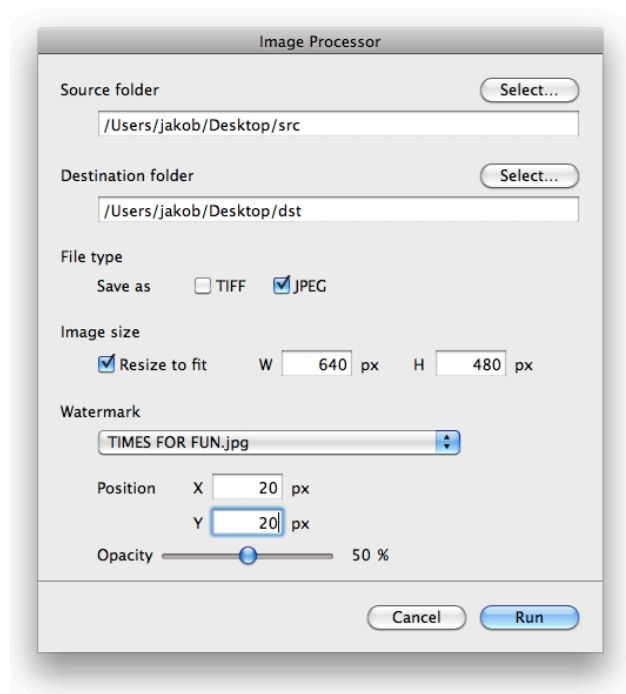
Image Processor

Source folder

Select...

/Users/jakob/Desktop/src

Destination folder

Select...

/Users/jakob/Desktop/dst

File type

Save as TIFF JPEG

Image size

Resize to fit W 640 px H 480 px

Watermark

TIMES FOR FUN.jpg

Position X 20 px

Y 20 px

Opacity 50 %

Cancel Run